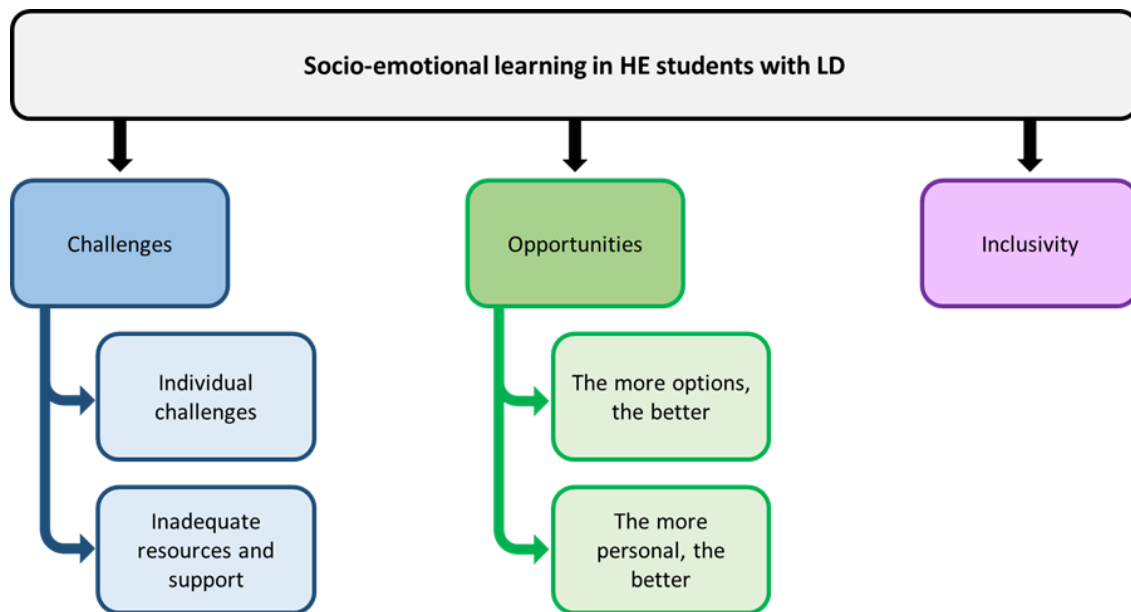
Socio-emotional learning in HE students with LD

Challenges

Individual challenges

Inadequate resources and support

Opportunities

The more options, the better

The more personal, the better

Inclusivity